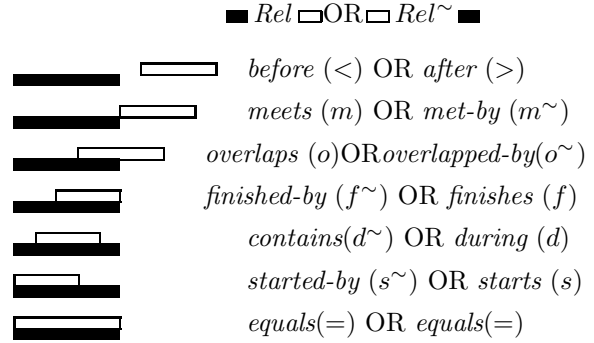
$Rel$ OR $Rel^{\sim}$

*before* $(<)$ OR *after* $(>)$

*meets* $(m)$ OR *met-by* $(m^{\sim})$

*overlaps* $(o)$OR*overlapped-by*$(o^{\sim})$

*finished-by* $(f^{\sim})$ OR *finishes* $(f)$

*contains*$(d^{\sim})$ OR *during* $(d)$

*started-by* $(s^{\sim})$ OR *starts* $(s)$

*equals*$(=)$ OR *equals*$(=)$